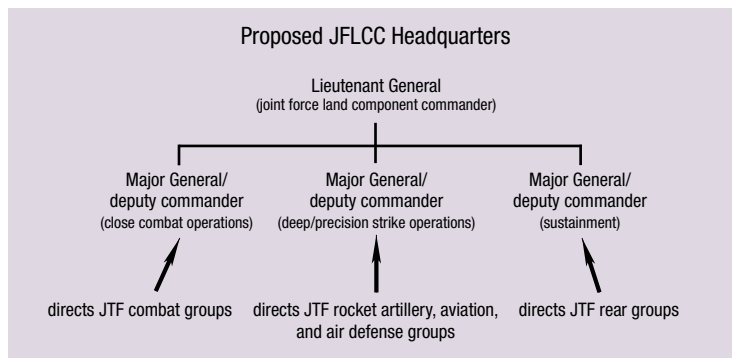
Proposed JFLCC Headquarters

Lieutenant General
(joint force land component commander)

Major General/
deputy commander
(close combat operations)

Major General/
deputy commander
(deep/precision strike operations)

Major General/
deputy commander
(sustainment)

directs JTF combat groups

directs JTF rocket artillery, aviation, and air defense groups

directs JTF rear groups